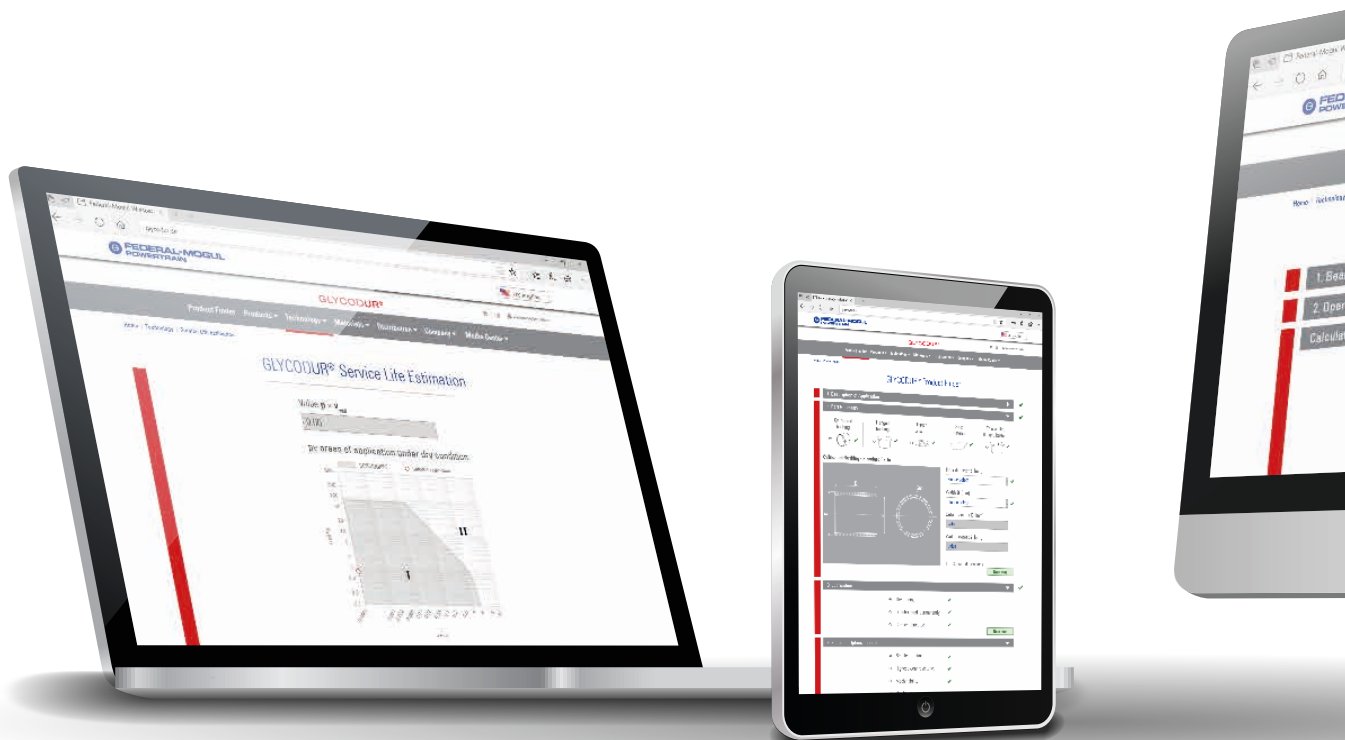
FEDERAL-MOGUL POWERTRAIN

GLYCODUR®

Product Finder Products ▾ Technology ▾ Materials ▾ Distributors ▾ Company ▾ Media Center ▾

GLYCODUR® Service Life Estimation

Dry areas of application under dry condition

FEDERAL-MOGUL POWERTRAIN

GLYCODUR®

GLYCODUR® Product Finder

FEDERAL-MOGUL POWERTRAIN

Home

1. Bea

2. Oper

Calculat